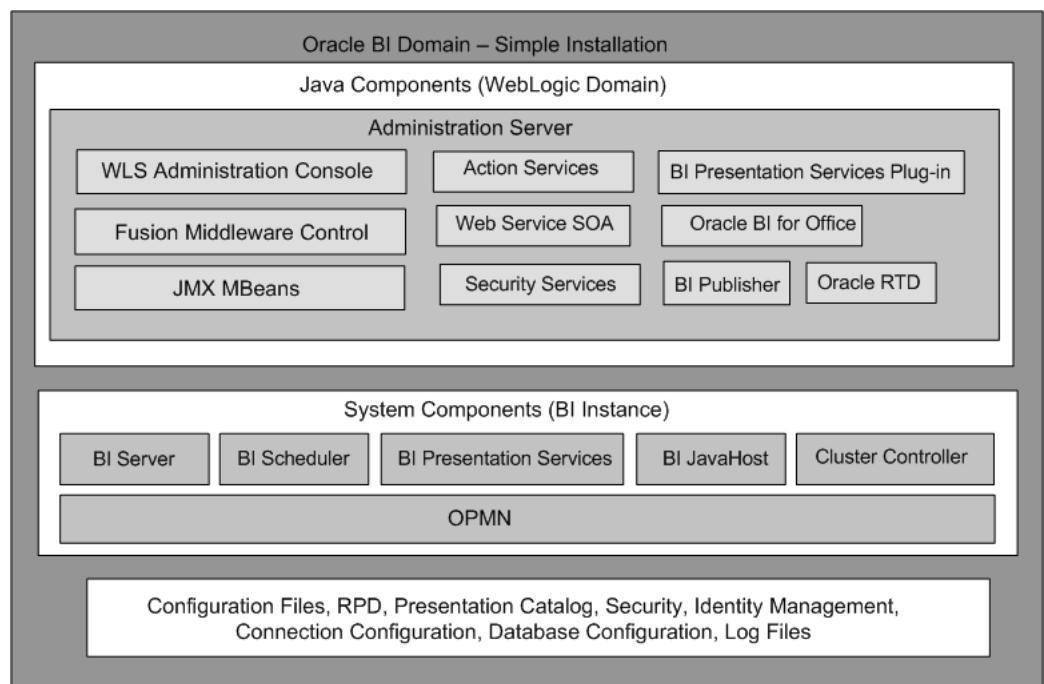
Oracle BI Domain – Simple Installation

Java Components (WebLogic Domain)

Administration Server

WLS Administration Console

Action Services

BI Presentation Services Plug-in

Fusion Middleware Control

Web Service SOA

Oracle BI for Office

JMX MBeans

Security Services

BI Publisher

Oracle RTD

System Components (BI Instance)

BI Server

BI Scheduler

BI Presentation Services

BI JavaHost

Cluster Controller

OPMN

Configuration Files, RPD, Presentation Catalog, Security, Identity Management, Connection Configuration, Database Configuration, Log Files